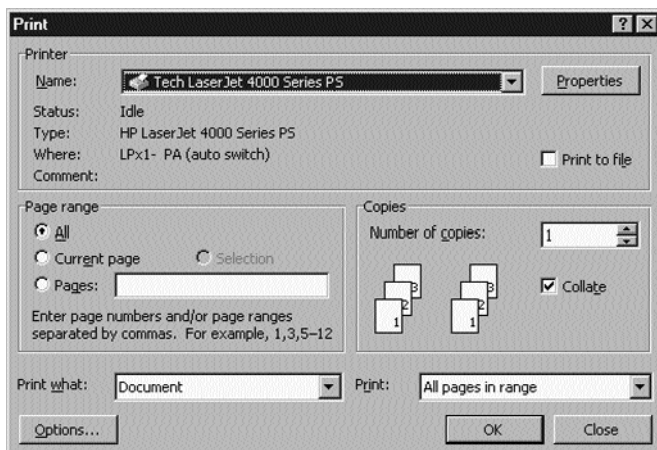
Print

?

X

Printer

Name: Tech LaserJet 4000 Series PS

Properties

Status: Idle

Type: HP LaserJet 4000 Series PS

Where: LPx1- PA (auto switch)

Comment:

Print to file

Page range

All

Current page

Selection

Pages:

Enter page numbers and/or page ranges separated by commas. For example, 1,3,5–12

Copies

Number of copies: 1

3 2 1 3 2 1

Collate

Print what: Document

Print: All pages in range

Options...

OK

Close